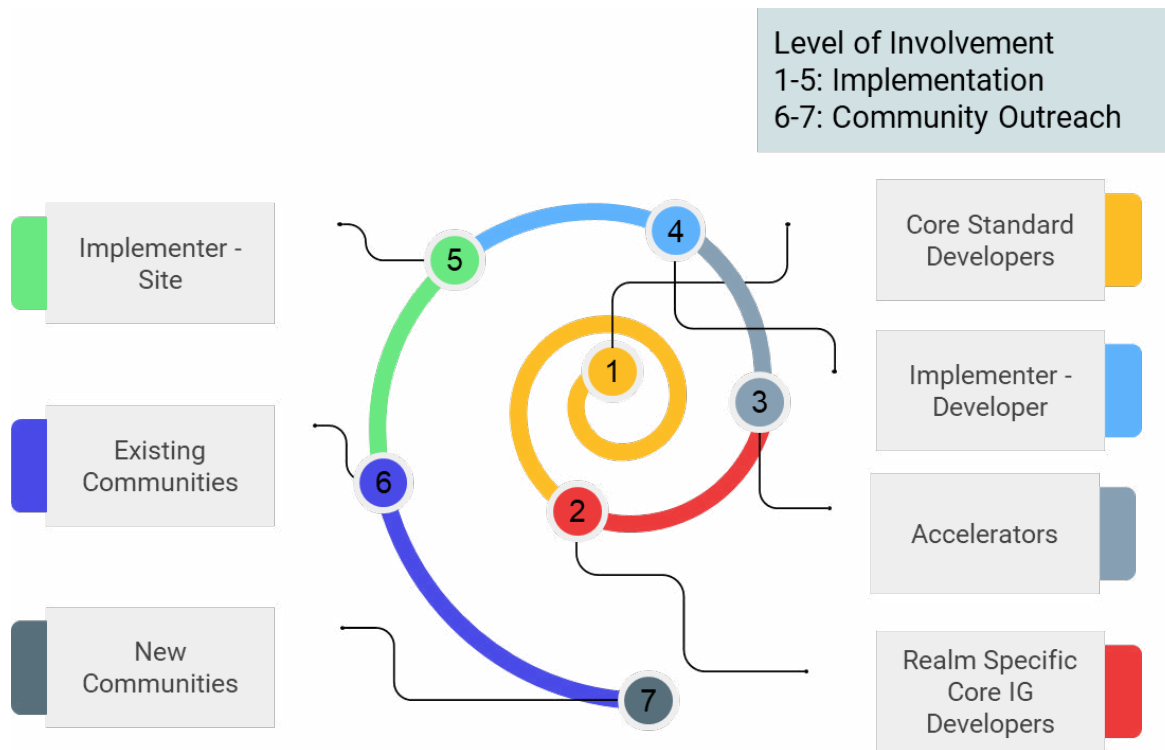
Level of Involvement
1-5: Implementation
6-7: Community Outreach

Implementer - Site

Existing Communities

New Communities

5

4

1

3

6

2

7

Core Standard Developers

Implementer - Developer

Accelerators

Realm Specific Core IG Developers